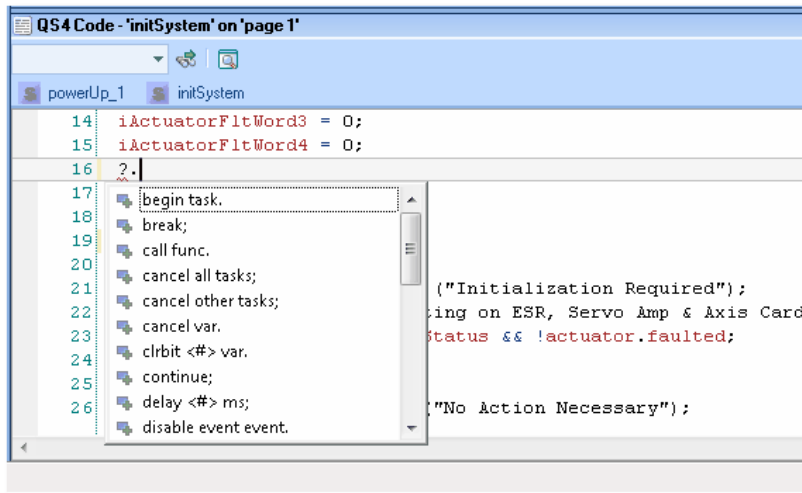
QS4 Code - 'initSystem' on 'page 1'

powerUp_1 initSystem

14 iActuatorFltWord3 = 0;
15 iActuatorFltWord4 = 0;
16 ?.
17
18
19
20
21 ("Initialization Required");
22 ting on ESR, Servo Amp & Axis Card
23 Status && !actuator.faulted;
24
25
26 ("No Action Necessary");

begin task.
break;
call func.
cancel all tasks;
cancel other tasks;
cancel var.
clrbit <#> var.
continue;
delay <#> ms;
disable event event.